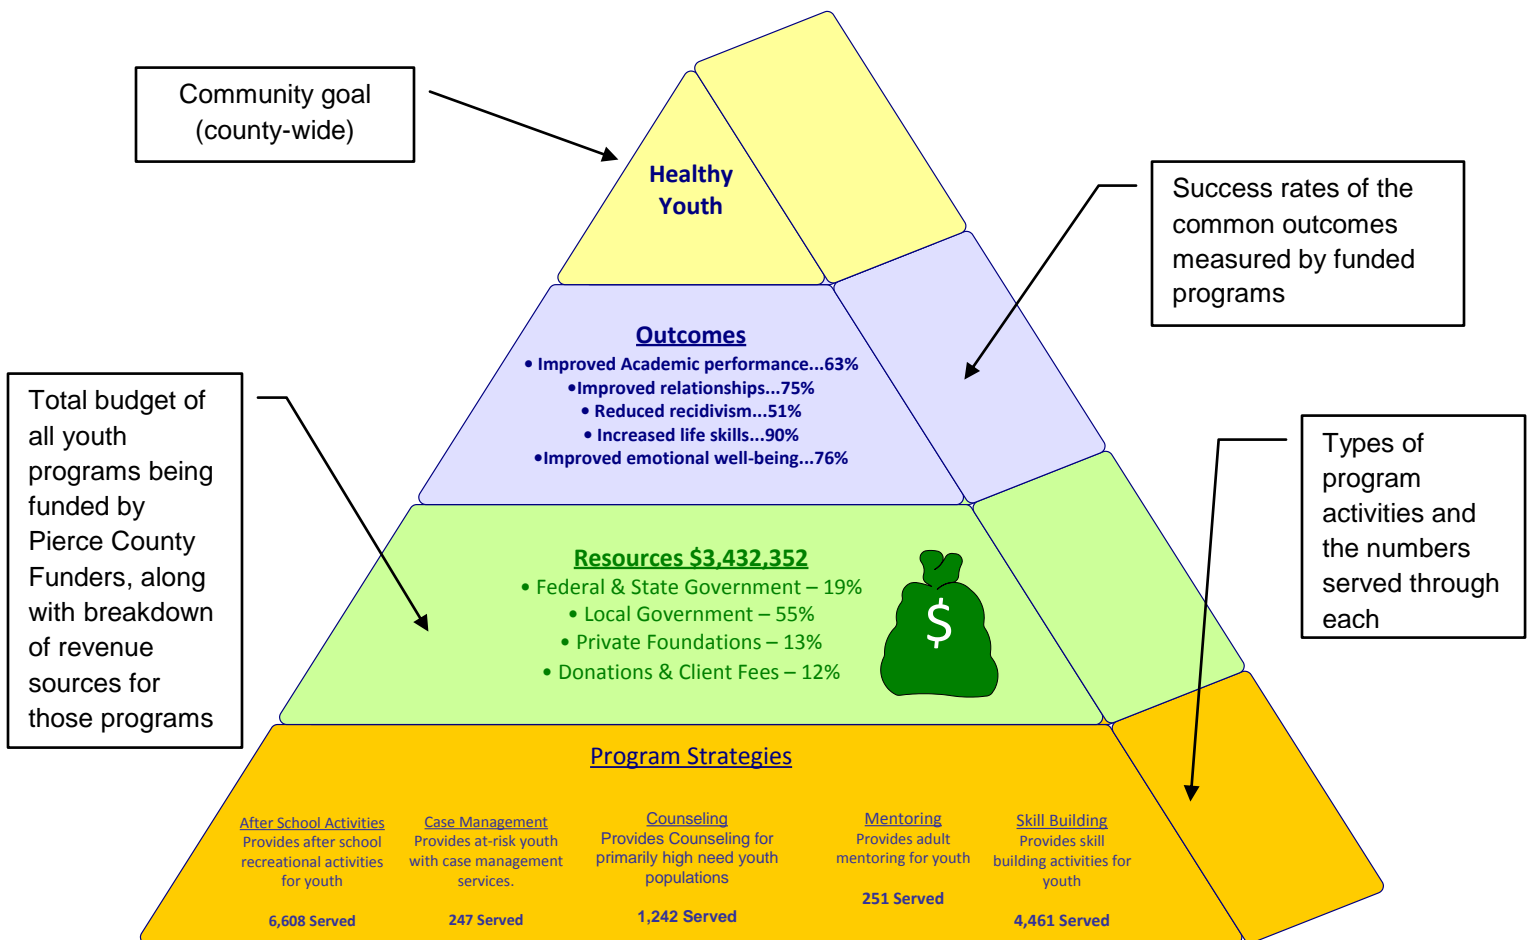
Community goal (county-wide)

Healthy Youth

Success rates of the common outcomes measured by funded programs

Outcomes
• Improved Academic performance...63%
•Improved relationships...75%
• Reduced recidivism...51%
• Increased life skills...90%
•Improved emotional well-being...76%

Total budget of all youth programs being funded by Pierce County Funders, along with breakdown of revenue sources for those programs

Types of program activities and the numbers served through each

Resources $3,432,352
• Federal & State Government – 19%
• Local Government – 55%
• Private Foundations – 13%
• Donations & Client Fees – 12%

$

Program Strategies

After School Activities
Provides after school recreational activities for youth

6,608 Served

Case Management
Provides at-risk youth with case management services.

247 Served

Counseling
Provides Counseling for primarily high need youth populations

1,242 Served

Mentoring
Provides adult mentoring for youth

251 Served

Skill Building
Provides skill building activities for youth

4,461 Served